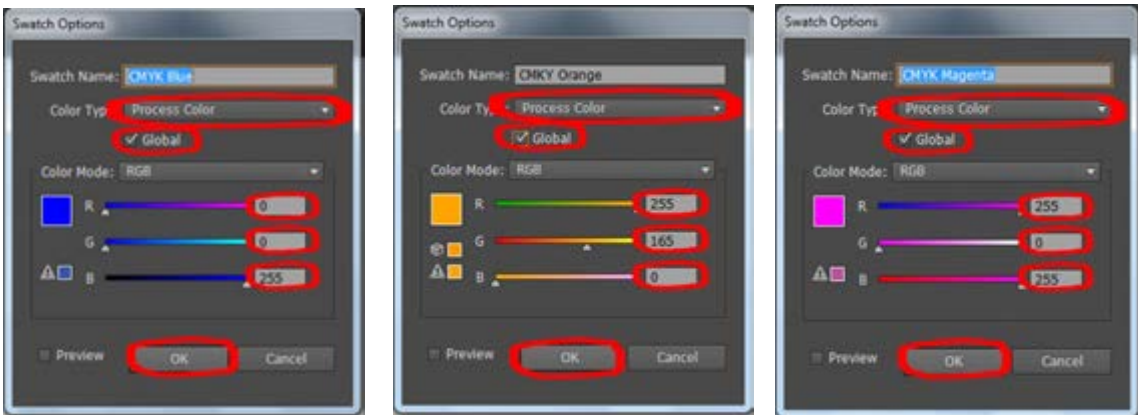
Swatch Options

Swatch Name: CMYK Blue

Color Typ Process Color

✓ Global

Color Mode: RGB

R 0

G 0

B 255

Preview

OK

Cancel

Swatch Options

Swatch Name: CMKY Orange

Color Ty Process Color

✓ Global

Color Mode: RGB

R 255

G 165

B 0

Preview

OK

Cancel

Swatch Options

Swatch Name: CMYK Magenta

Color Typ Process Color

✓ Global

Color Mode: RGB

R 255

G 0

B 255

Preview

OK

Cancel